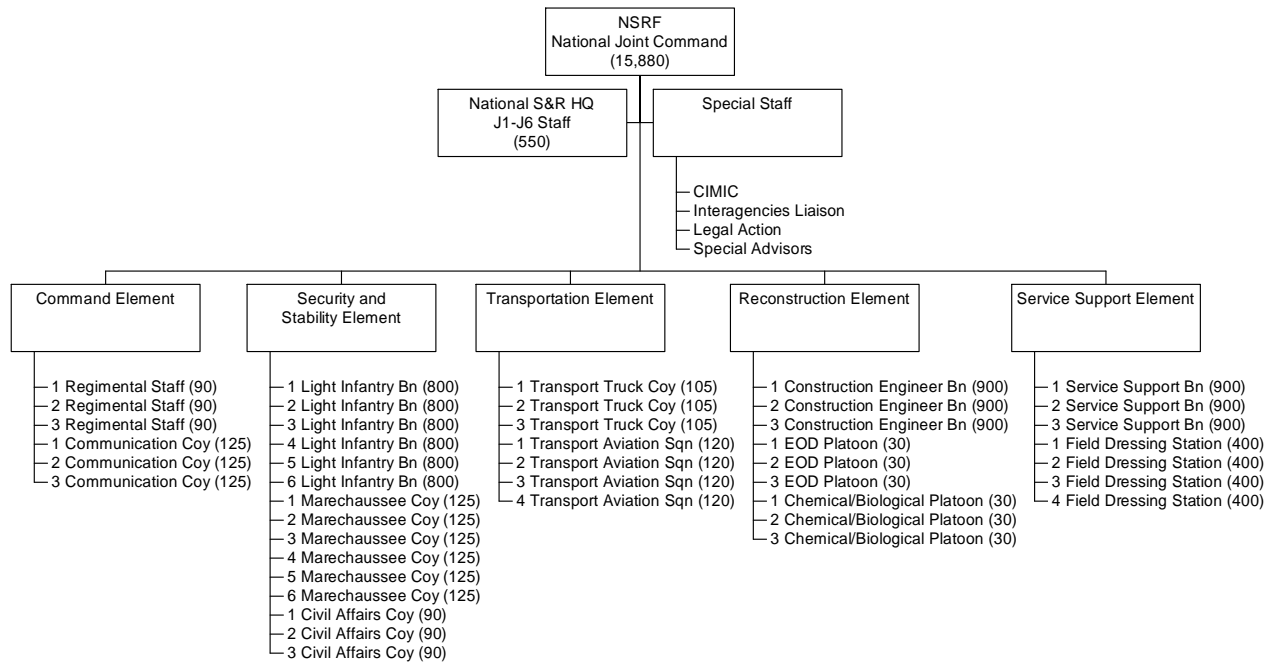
NSRF
National Joint Command
(15,880)

National S&R HQ
J1-J6 Staff
(550)

Special Staff

CIMIC
Interagencies Liaison
Legal Action
Special Advisors

Command Element

1 Regimental Staff (90)
2 Regimental Staff (90)
3 Regimental Staff (90)
1 Communication Coy (125)
2 Communication Coy (125)
3 Communication Coy (125)

Security and Stability Element

1 Light Infantry Bn (800)
2 Light Infantry Bn (800)
3 Light Infantry Bn (800)
4 Light Infantry Bn (800)
5 Light Infantry Bn (800)
6 Light Infantry Bn (800)
1 Marechaussee Coy (125)
2 Marechaussee Coy (125)
3 Marechaussee Coy (125)
4 Marechaussee Coy (125)
5 Marechaussee Coy (125)
6 Marechaussee Coy (125)
1 Civil Affairs Coy (90)
2 Civil Affairs Coy (90)
3 Civil Affairs Coy (90)

Transportation Element

1 Transport Truck Coy (105)
2 Transport Truck Coy (105)
3 Transport Truck Coy (105)
1 Transport Aviation Sqn (120)
2 Transport Aviation Sqn (120)
3 Transport Aviation Sqn (120)
4 Transport Aviation Sqn (120)

Reconstruction Element

1 Construction Engineer Bn (900)
2 Construction Engineer Bn (900)
3 Construction Engineer Bn (900)
1 EOD Platoon (30)
2 EOD Platoon (30)
3 EOD Platoon (30)
1 Chemical/Biological Platoon (30)
2 Chemical/Biological Platoon (30)
3 Chemical/Biological Platoon (30)

Service Support Element

1 Service Support Bn (900)
2 Service Support Bn (900)
3 Service Support Bn (900)
1 Field Dressing Station (400)
2 Field Dressing Station (400)
3 Field Dressing Station (400)
4 Field Dressing Station (400)